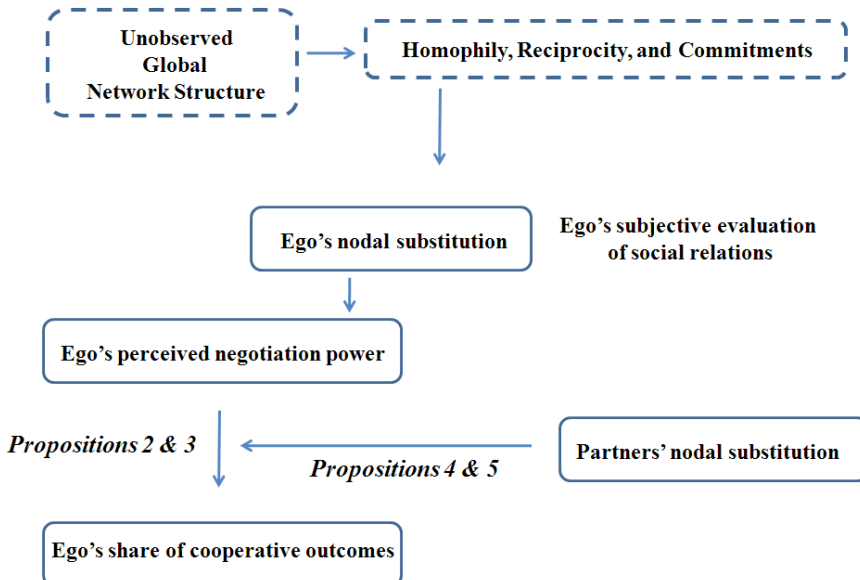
Unobserved Global Network Structure

Homophily, Reciprocity, and Commitments

Ego’s nodal substitution

Ego’s subjective evaluation of social relations

Ego’s perceived negotiation power

Propositions 2 & 3

Propositions 4 & 5

Partners’ nodal substitution

Ego’s share of cooperative outcomes